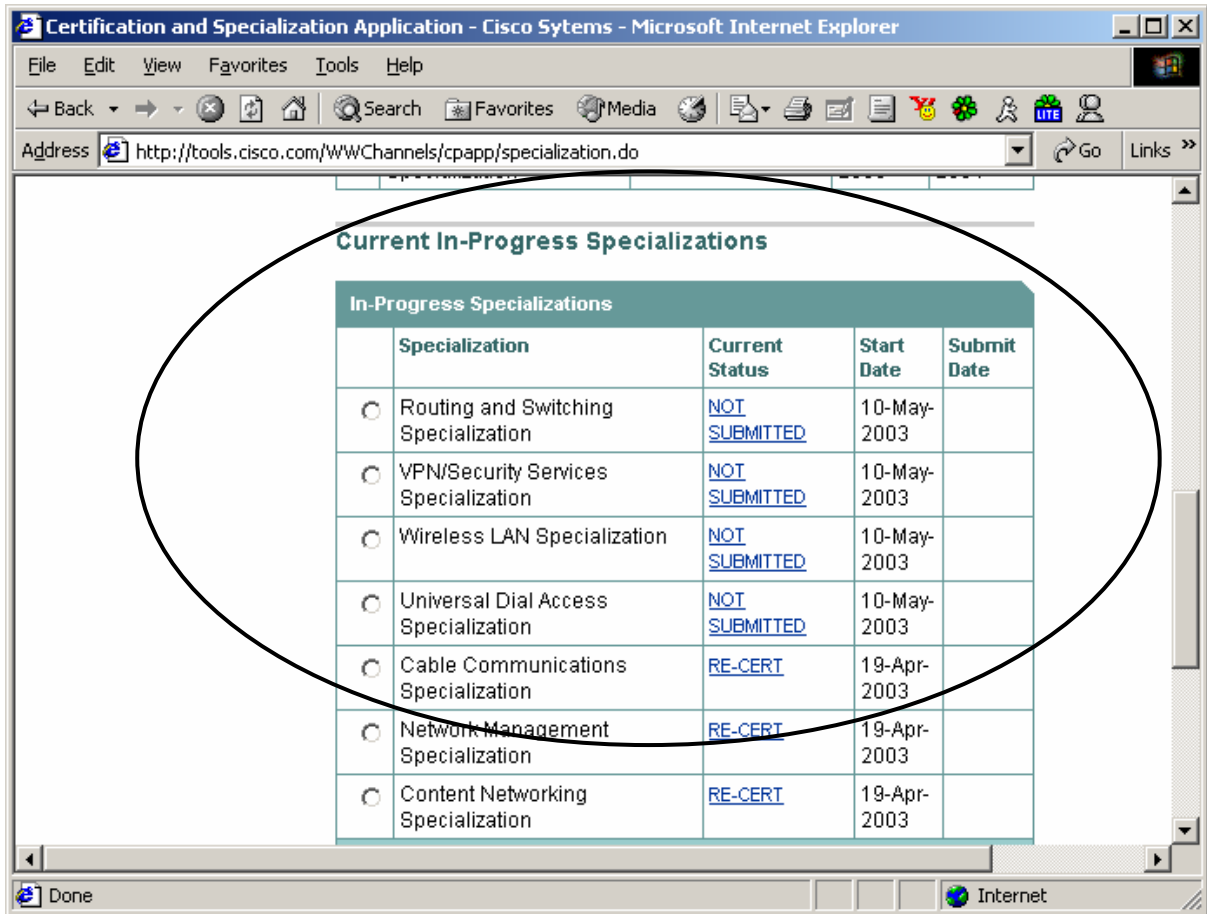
Certification and Specialization Application - Cisco Sytems - Microsoft Internet Explorer

File Edit View Favorites Tools Help

Back Search Favorites Media

Address http://tools.cisco.com/WWChannels/cpapp/specialization.do Go Links »

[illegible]

Current In-Progress Specializations

In-Progress Specializations

| | Specialization | Current Status | Start Date | Submit Date |
|---|---|---|---|---|
| | Routing and Switching Specialization | NOT SUBMITTED | 10-May-2003 | |
| | VPN/Security Services Specialization | NOT SUBMITTED | 10-May-2003 | |
| | Wireless LAN Specialization | NOT SUBMITTED | 10-May-2003 | |
| | Universal Dial Access Specialization | NOT SUBMITTED | 10-May-2003 | |
| | Cable Communications Specialization | RE-CERT | 19-Apr-2003 | |
| | Network Management Specialization | RE-CERT | 19-Apr-2003 | |
| | Content Networking Specialization | RE-CERT | 19-Apr-2003 | |

Done Internet